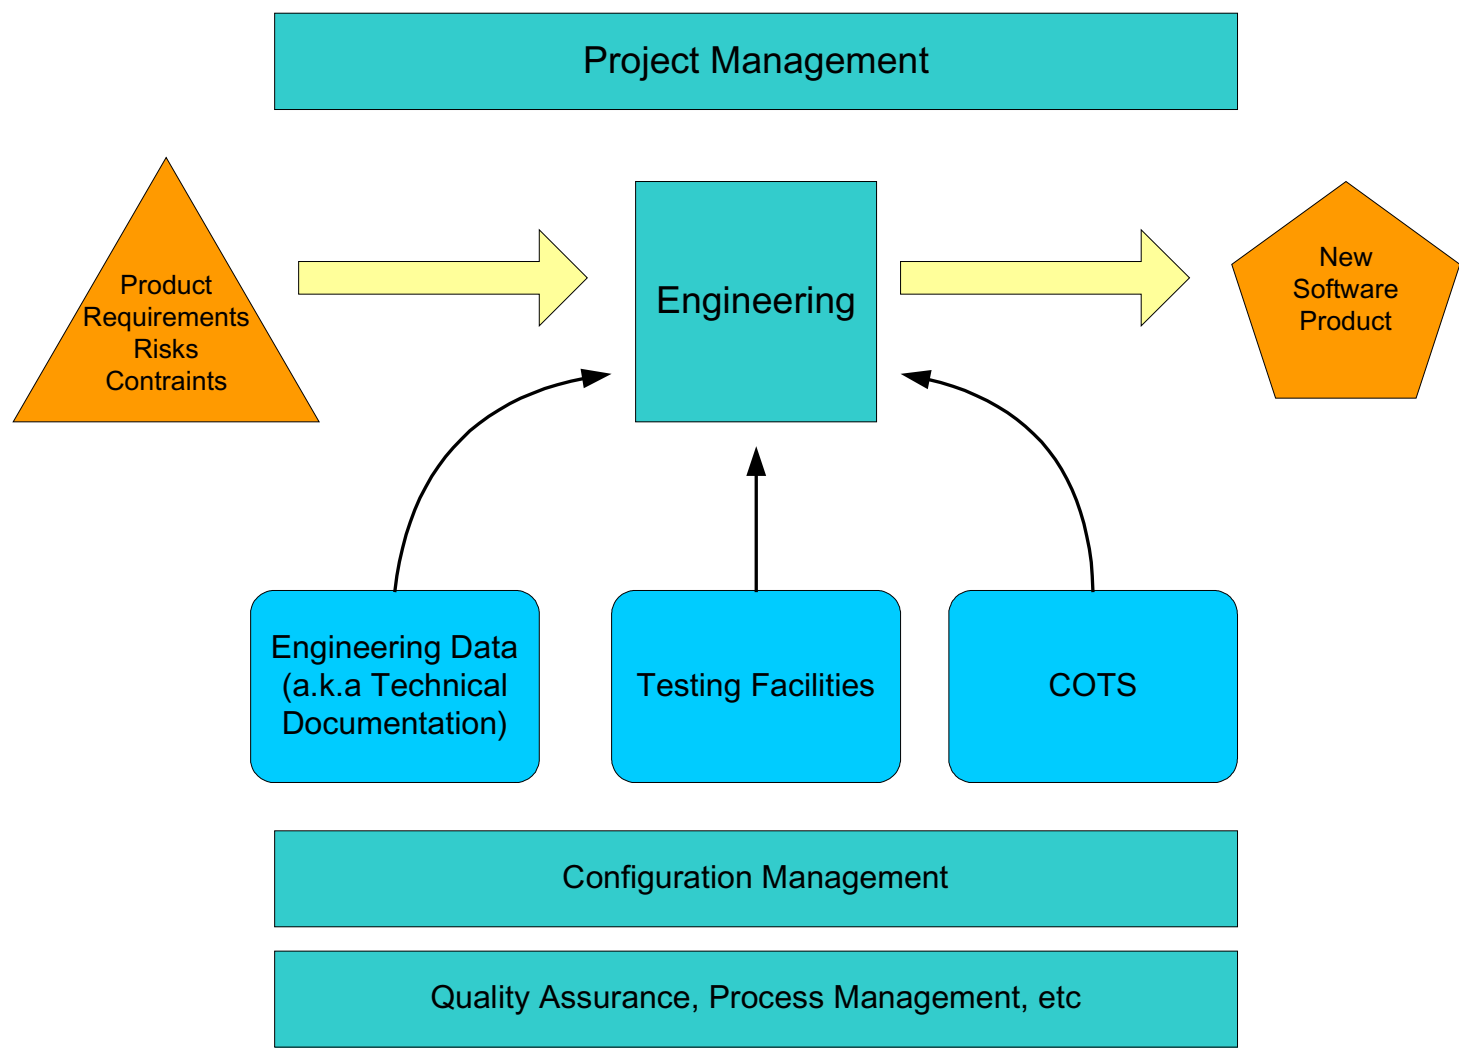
Project Management

Product
Requirements
Risks
Contraints

Engineering

New
Software
Product

Engineering Data (a.k.a Technical Documentation)

Testing Facilities

COTS

Configuration Management

Quality Assurance, Process Management, etc